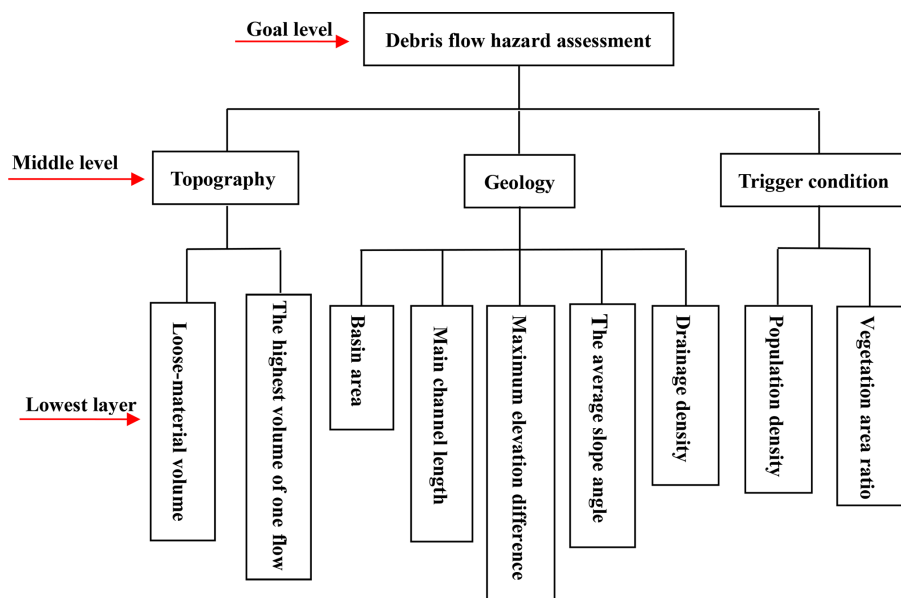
Goal level
Debris flow hazard assessment

Middle level
Topography
Geology
Trigger condition

Lowest layer
Loose-material volume
The highest volume of one flow
Basin area
Main channel length
Maximum elevation difference
The average slope angle
Drainage density
Population density
Vegetation area ratio